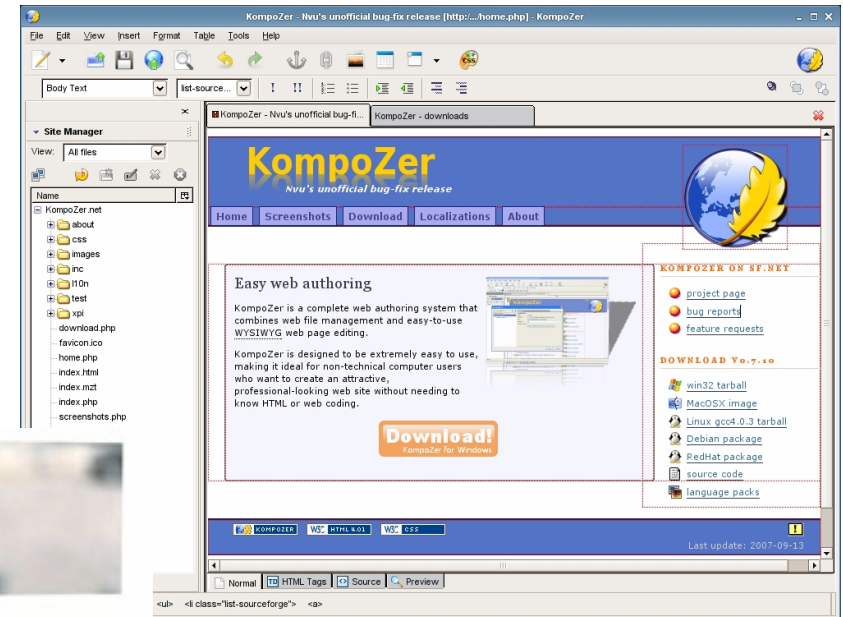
KompoZer - Nvu's unofficial bug-fix release [http:/.../home.php] - KompoZer

File Edit View Insert Format Table Tools Help

Body Text
list-source...

Site Manager
View: All files
Name
KompoZer.net
about
css
images
inc
l10n
test
xpi
download.php
favicon.ico
home.php
index.html
index.mzt
index.php
screenshots.php

KompoZer - Nvu's unofficial bug-fi...
KompoZer - downloads

KompoZer
Nvu's unofficial bug-fix release

Home
Screenshots
Download
Localizations
About

Easy web authoring

KompoZer is a complete web authoring system that combines web file management and easy-to-use WYSIWYG web page editing.

KompoZer is designed to be extremely easy to use, making it ideal for non-technical computer users who want to create an attractive, professional-looking web site without needing to know HTML or web coding.

Download!
KompoZer for Windows

KOMPOZER ON SF.NET
project page
bug reports
feature requests

DOWNLOAD V0.7.10
win32 tarball
MacOSX image
Linux gcc4.0.3 tarball
Debian package
RedHat package
source code
language packs

KOMPOZER
W3C HTML 4.01
W3C CSS

Last update: 2007-09-13

Normal
HTML Tags
Source
Preview

<ul> <li class="list-sourceforge"> <a>